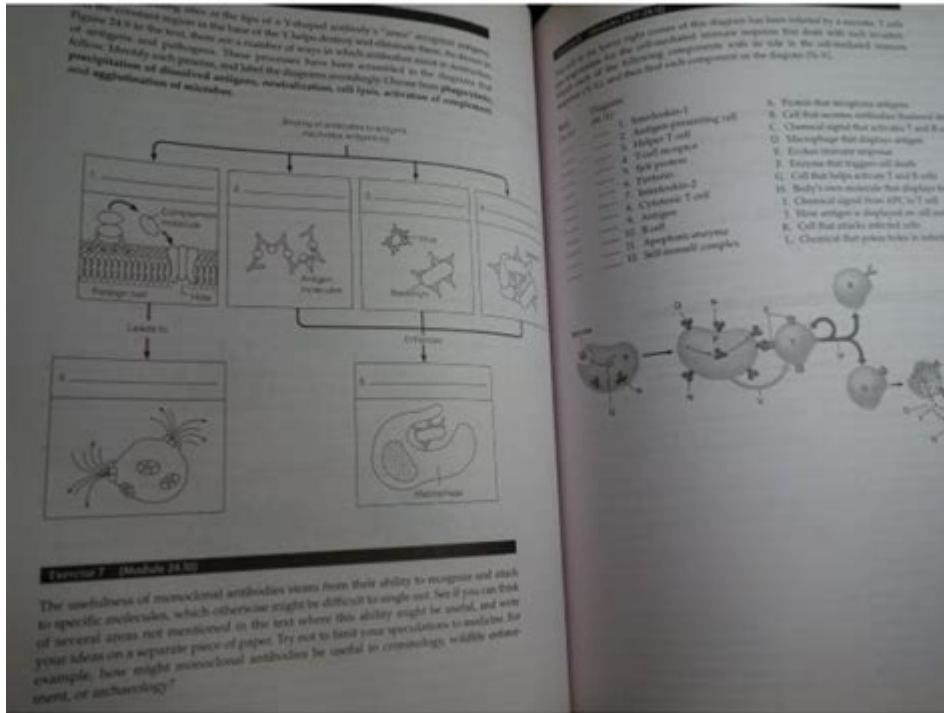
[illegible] of the tips of a Y-shaped antibody's "arms" recognize antigens. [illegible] constant region in the base of the Y helps destroy and eliminate them. As shown in Figure 24.9 in the text, there are a number of ways in which antibodies assist in destruction of antigens and pathogens. These processes have been summarized in the diagram that follows. Identify each process, and label the diagram accordingly. Choose from: phagocytosis, precipitation of dissolved antigens, neutralization, cell lysis, activation of complement, and agglutination of microbes.

Binding of antibodies to antigens inactivates antigens by

1. ________

Complement molecule

Foreign cell

Hole

2. ________

Antigen molecules

3. ________

Virus

Bacteria

4. ________

Leads to

5. ________

Enhances

6. ________

Macrophage

Exercise 7 (Module 24.10)

The usefulness of monoclonal antibodies stems from their ability to recognize and attach to specific molecules, which otherwise might be difficult to single out. See if you can think of several areas not mentioned in the text where this ability might be useful, and write your ideas on a separate piece of paper. Try not to limit your speculations to medicine. For example, how might monoclonal antibodies be useful in criminology, wildlife management, or archaeology?

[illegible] (Module 24.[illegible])

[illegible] the lower right corner of this diagram has been infected by a microbe. T cells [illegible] for the cell-mediated immune response that deals with such invaders. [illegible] of the following components with its role in the cell-mediated immune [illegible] and then find each component on the diagram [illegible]

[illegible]

Component

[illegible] 1. Interleukin-1
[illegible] 2. Antigen-presenting cell
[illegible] 3. Helper T cell
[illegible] 4. T cell receptor
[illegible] 5. Self protein
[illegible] 6. Perforin
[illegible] 7. Interleukin-2
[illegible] 8. Cytotoxic T cell
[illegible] 9. Antigen
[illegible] 10. B cell
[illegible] 11. Apoptotic enzyme
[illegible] 12. Self-nonself complex

A. Protein that recognizes antigens
B. Cell that secretes antibodies (humoral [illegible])
C. Chemical signal that activates T and B c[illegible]
D. Macrophage that displays antigen
E. Evokes immune response
F. Enzyme that triggers cell death
G. Cell that helps activate T and B cells
H. Body's own molecule that displays fo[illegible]
I. Chemical signal from APC to T cell
J. How antigen is displayed on cell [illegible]
K. Cell that attacks infected cells
L. Chemical that pokes holes in infect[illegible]

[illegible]